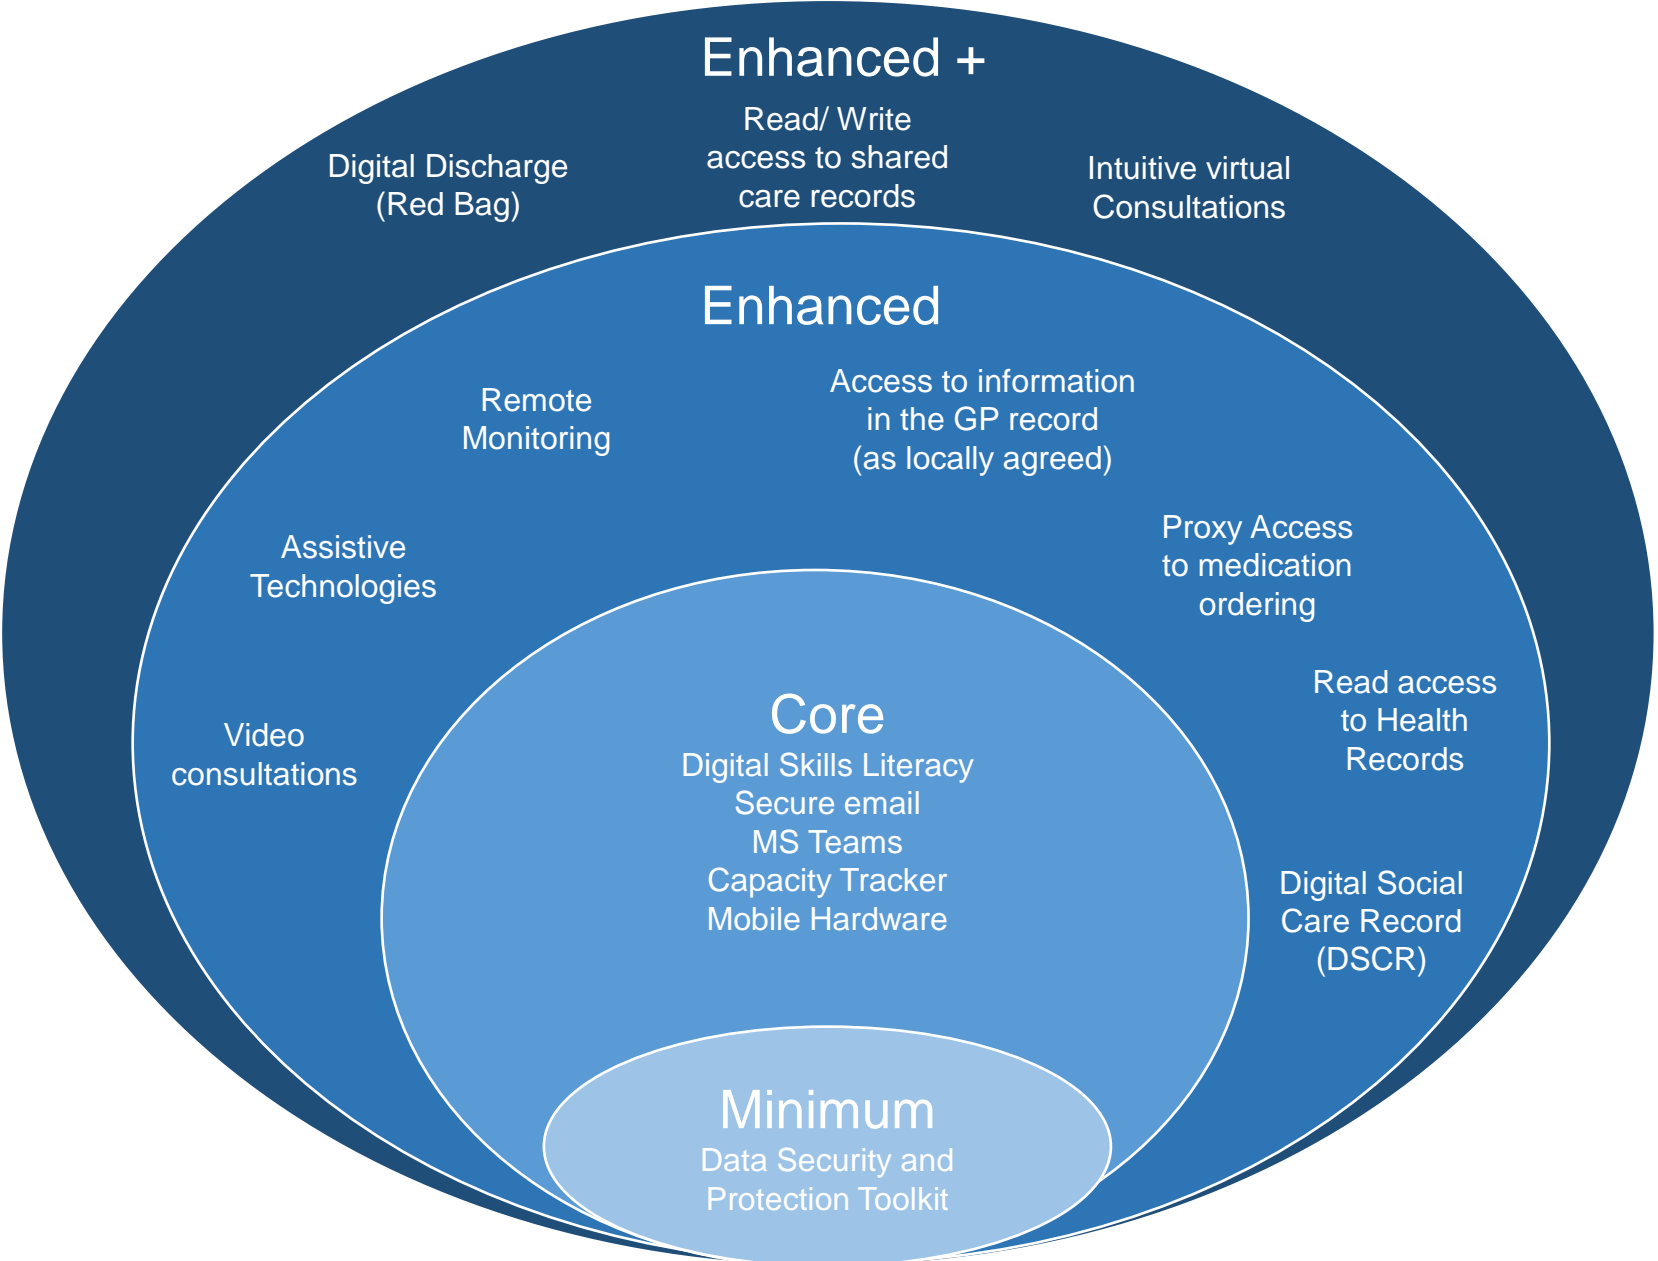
Enhanced +

Digital Discharge (Red Bag)

Read/ Write access to shared care records

Intuitive virtual Consultations

Enhanced

Remote Monitoring

Access to information in the GP record (as locally agreed)

Assistive Technologies

Proxy Access to medication ordering

Video consultations

Read access to Health Records

Digital Social Care Record (DSCR)

Core

Digital Skills Literacy
Secure email
MS Teams
Capacity Tracker
Mobile Hardware

Minimum

Data Security and Protection Toolkit